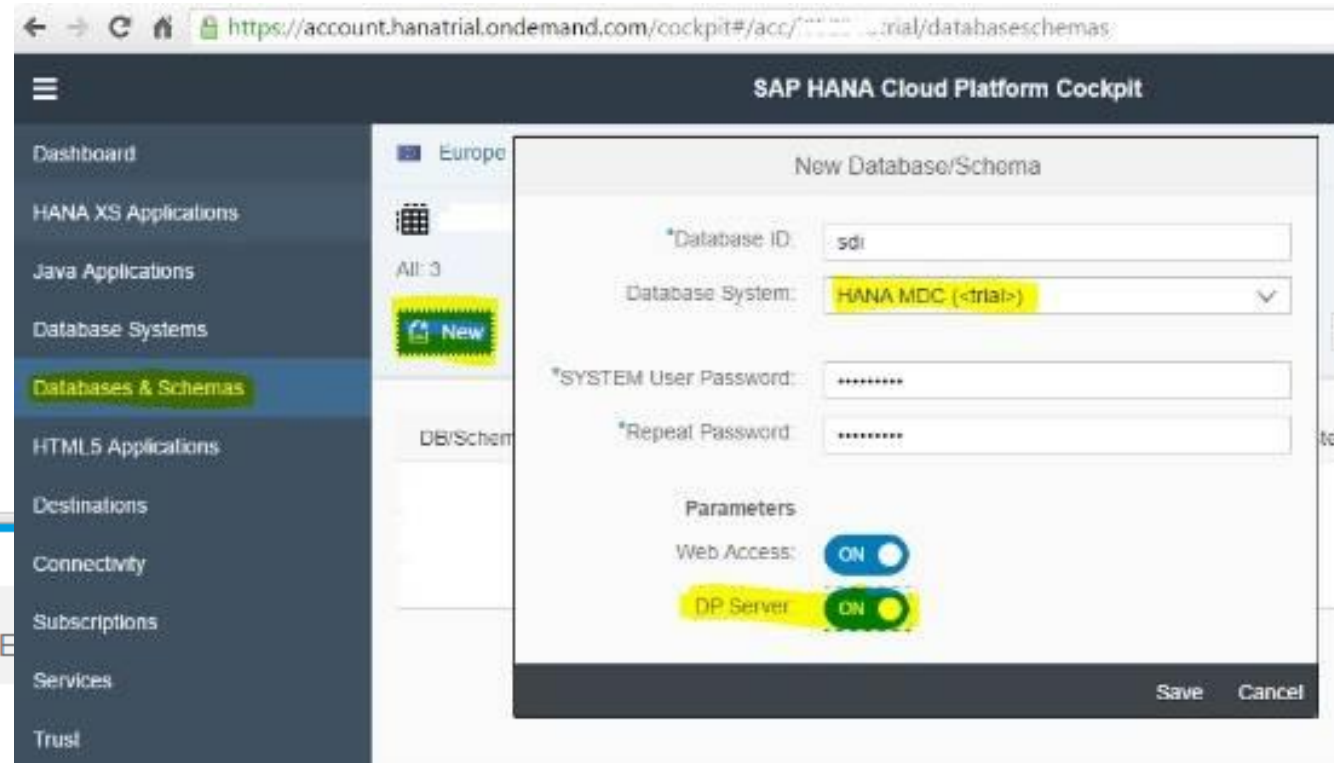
https://account.hanatrial.ondemand.com/cockpit#/acc/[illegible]trial/databaseschemas

SAP HANA Cloud Platform Cockpit

Dashboard
HANA XS Applications
Java Applications
Database Systems
Databases & Schemas
HTML5 Applications
Destinations
Connectivity
Subscriptions
Services
Trust

Europe

All: 3

New

DB/Schem

New Database/Schema

*Database ID: sdi

Database System: HANA MDC (<trial>)

*SYSTEM User Password: ••••••••••

*Repeat Password: ••••••••••

Parameters

Web Access: ON

DP Server: ON

Save Cancel